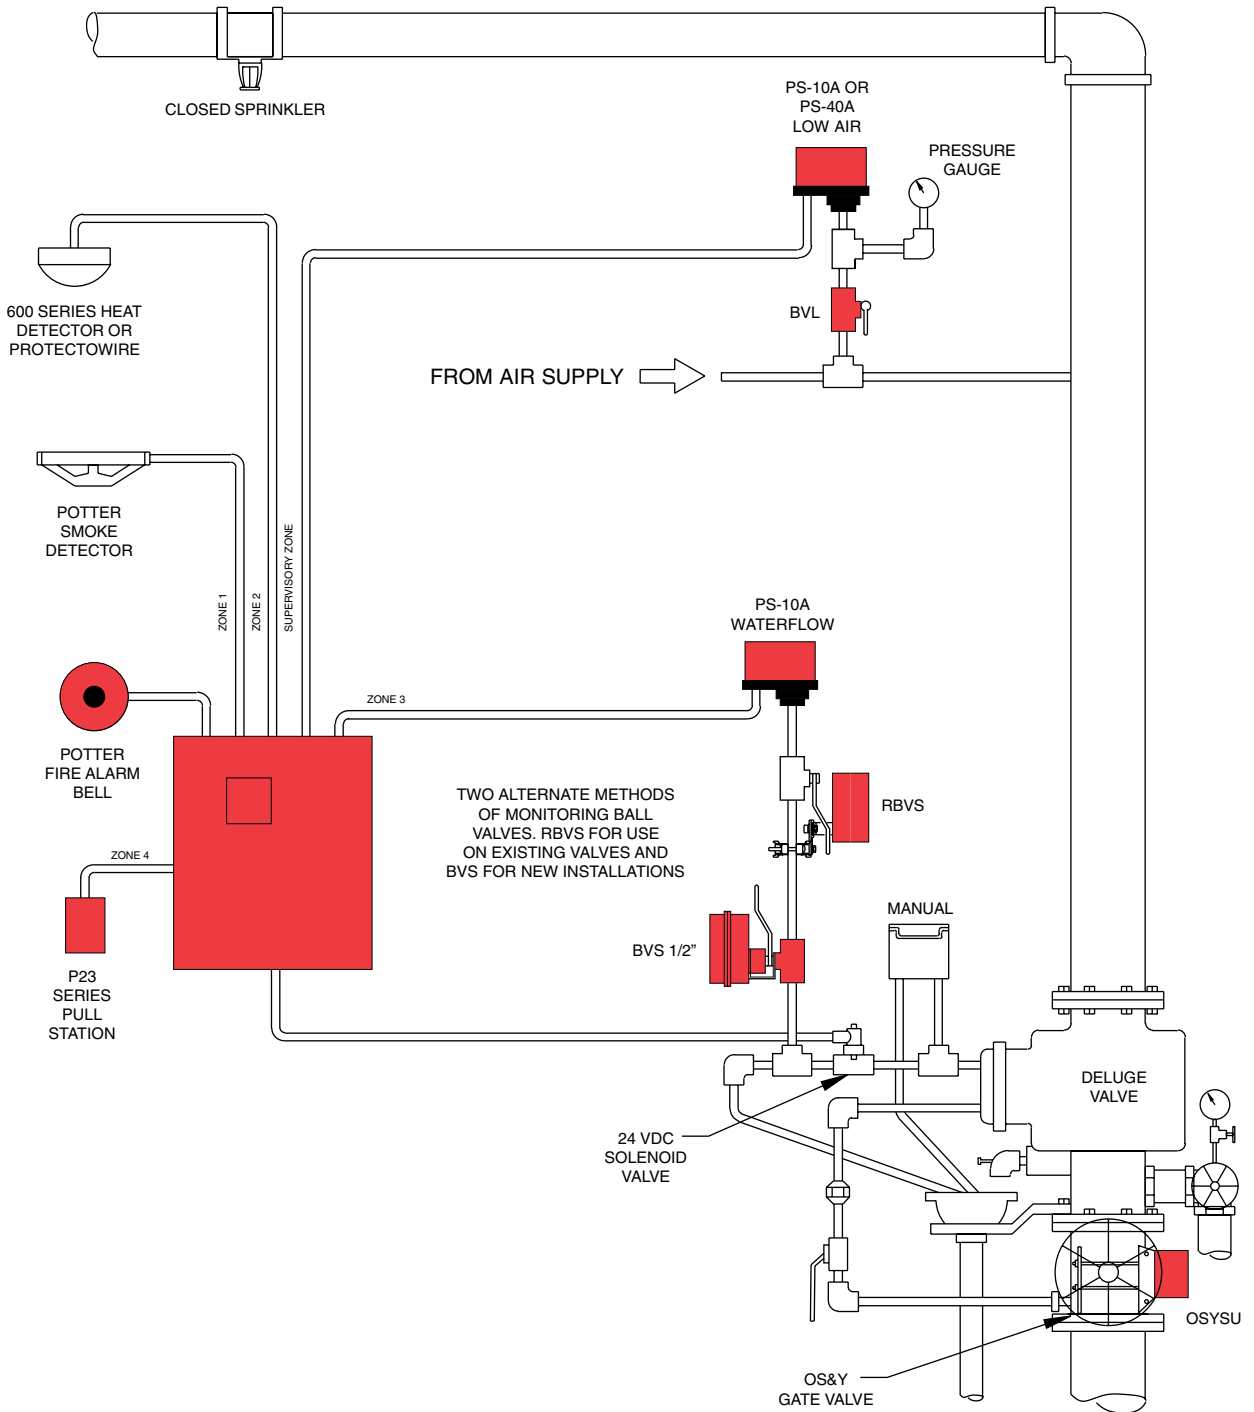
CLOSED SPRINKLER

PS-10A OR PS-40A LOW AIR

PRESSURE GAUGE

600 SERIES HEAT DETECTOR OR PROTECTOWIRE

BVL

FROM AIR SUPPLY

POTTER SMOKE DETECTOR

ZONE 1

ZONE 2

SUPERVISORY ZONE

PS-10A WATERFLOW

ZONE 3

POTTER FIRE ALARM BELL

RBVS

TWO ALTERNATE METHODS OF MONITORING BALL VALVES. RBVS FOR USE ON EXISTING VALVES AND BVS FOR NEW INSTALLATIONS

ZONE 4

MANUAL

BVS 1/2"

P23 SERIES PULL STATION

DELUGE VALVE

24 VDC SOLENOID VALVE

OSYSU

OS&Y GATE VALVE